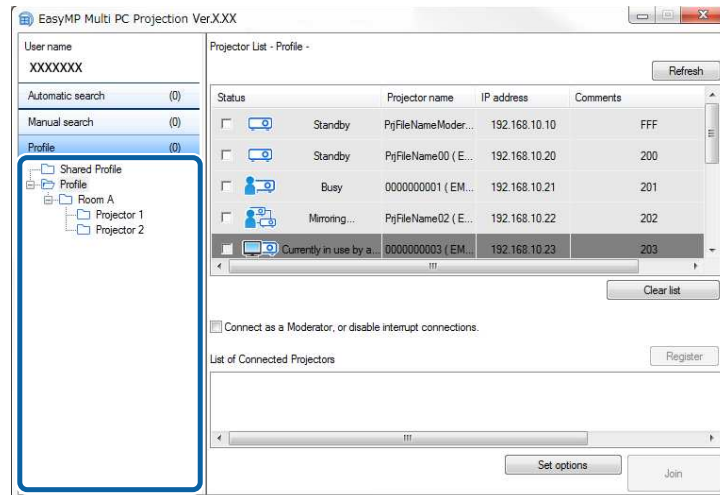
EasyMP Multi PC Projection Ver.X.XX

User name
XXXXXXX

Automatic search (0)
Manual search (0)
Profile (0)

Shared Profile
Profile
Room A
Projector 1
Projector 2

Projector List - Profile -

Refresh

| Status | | Projector name | IP address | Comments |
|---|---|---|---|---|
| | Standby | PrjFileNameModer... | 192.168.10.10 | FFF |
| | Standby | PrjFileName00 ( E... | 192.168.10.20 | 200 |
| | Busy | 0000000001 ( EM... | 192.168.10.21 | 201 |
| | Mirroring... | PrjFileName02 ( E... | 192.168.10.22 | 202 |
| | Currently in use by a... | 0000000003 ( EM... | 192.168.10.23 | 203 |

Clear list

Connect as a Moderator, or disable interrupt connections.

List of Connected Projectors

Register

Set options

Join